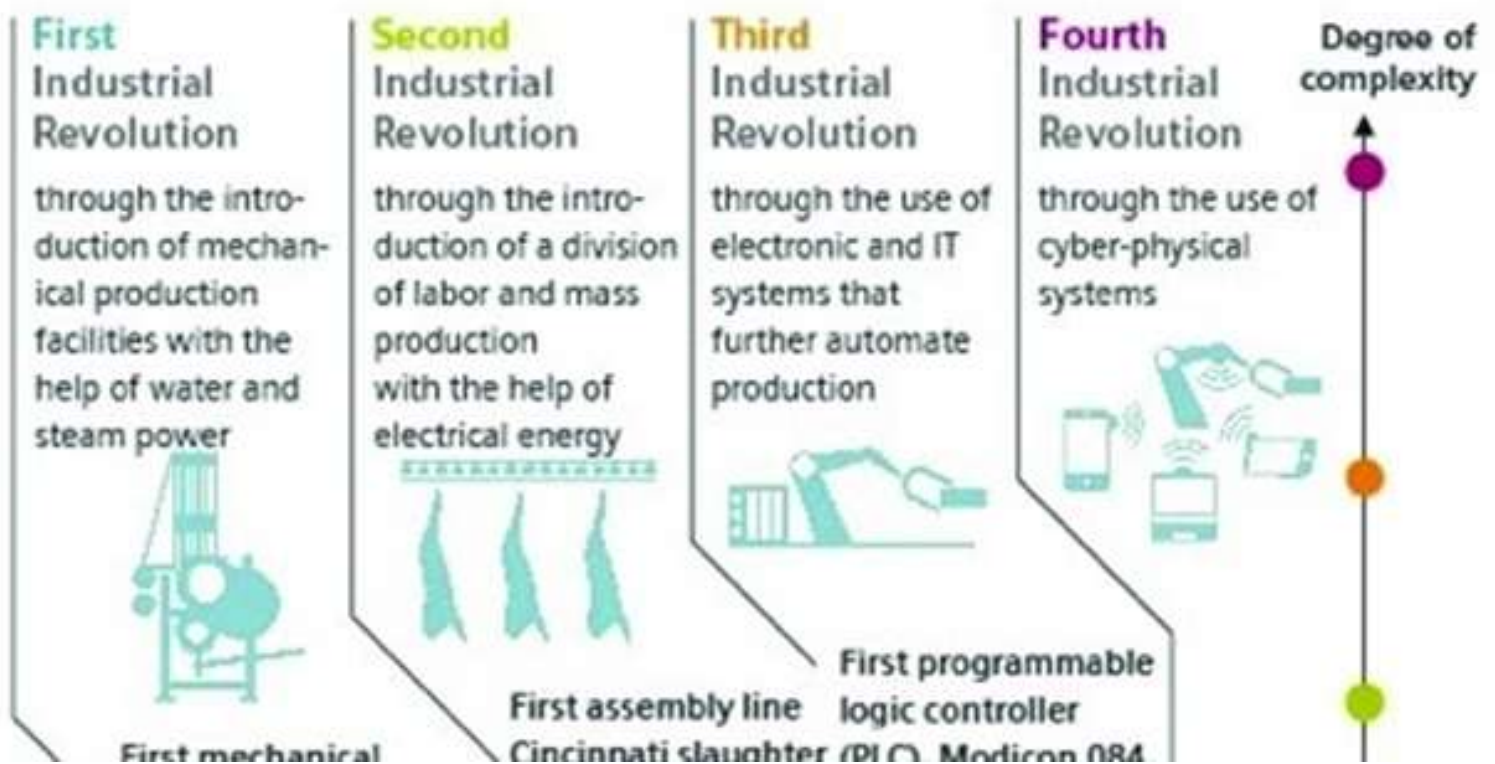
First Industrial Revolution

through the introduction of mechanical production facilities with the help of water and steam power

Second Industrial Revolution

through the introduction of a division of labor and mass production with the help of electrical energy

Third Industrial Revolution

through the use of electronic and IT systems that further automate production

Fourth Industrial Revolution

through the use of cyber-physical systems

Degree of complexity

First programmable logic controller (PLC), Modicon 084,

First assembly line Cincinnati slaughter

First mechanical